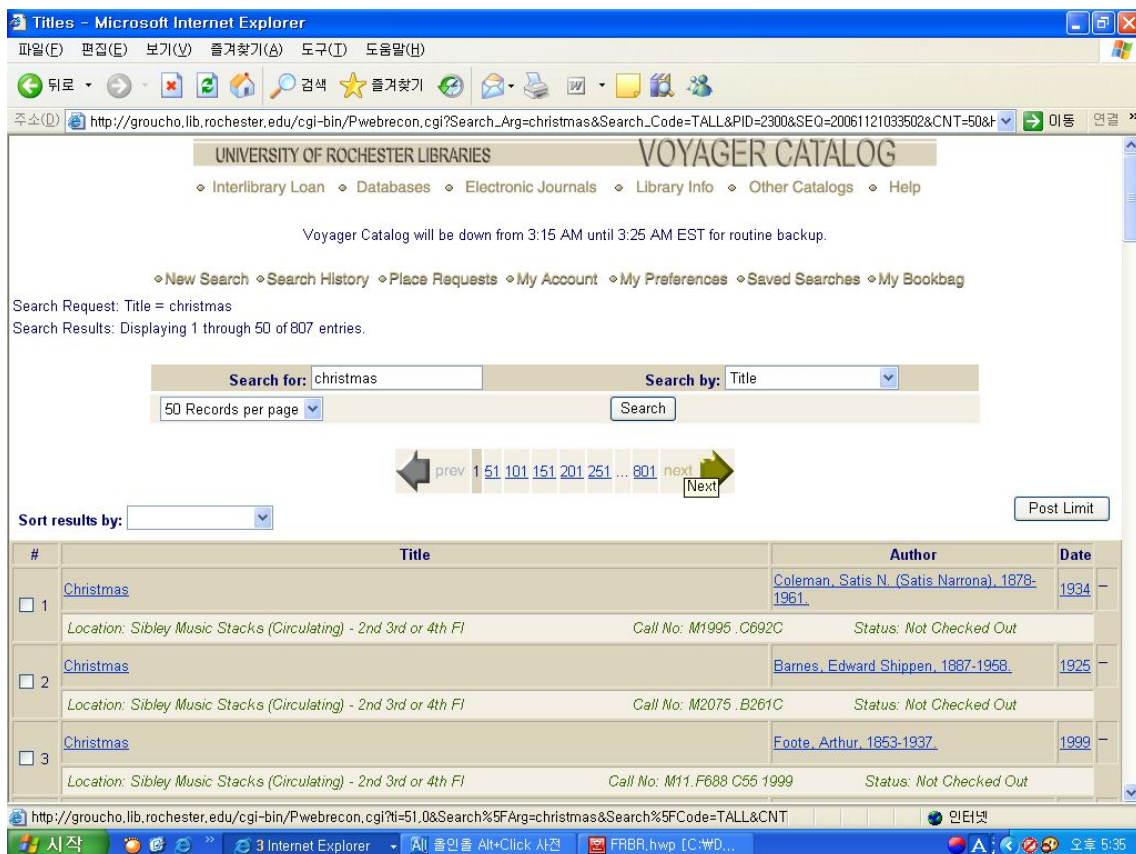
Titles - Microsoft Internet Explorer

파일(F) 편집(E) 보기(V) 즐겨찾기(A) 도구(T) 도움말(H)

뒤로 · 검색 즐겨찾기

주소(D) http://groucho.lib.rochester.edu/cgi-bin/Pwebrecon.cgi?Search_Arg=christmas&Search_Code=TALL&PID=2300&SEQ=20061121033502&CNT=50&H 이동 연결

UNIVERSITY OF ROCHESTER LIBRARIES VOYAGER CATALOG

Interlibrary Loan · Databases · Electronic Journals · Library Info · Other Catalogs · Help

Voyager Catalog will be down from 3:15 AM until 3:25 AM EST for routine backup.

New Search · Search History · Place Requests · My Account · My Preferences · Saved Searches · My Bookbag

Search Request: Title = christmas
Search Results: Displaying 1 through 50 of 807 entries.

Search for: christmas Search by: Title
50 Records per page Search

prev 1 51 101 151 201 251 ... 801 next Next

Sort results by: Post Limit

| # | Title | Author | Date |
|---|---|---|---|
| 1 | Christmas | Coleman, Satis N. (Satis Narrona), 1878-1961. | 1934 |
| | Location: Sibley Music Stacks (Circulating) - 2nd 3rd or 4th Fl | Call No: M1995 .C692C Status: Not Checked Out | |
| 2 | Christmas | Barnes, Edward Shippen, 1887-1958. | 1925 |
| | Location: Sibley Music Stacks (Circulating) - 2nd 3rd or 4th Fl | Call No: M2075 .B261C Status: Not Checked Out | |
| 3 | Christmas | Foote, Arthur, 1853-1937. | 1999 |
| | Location: Sibley Music Stacks (Circulating) - 2nd 3rd or 4th Fl | Call No: M11.F688 C55 1999 Status: Not Checked Out | |

http://groucho.lib.rochester.edu/cgi-bin/Pwebrecon.cgi?ti=51,0&Search%5FArg=christmas&Search%5FCode=TALL&CNT 인터넷

시작 3 Internet Explorer 올인올 Alt+Click 사전 FRBR.hwp [C:\D... 오후 5:35